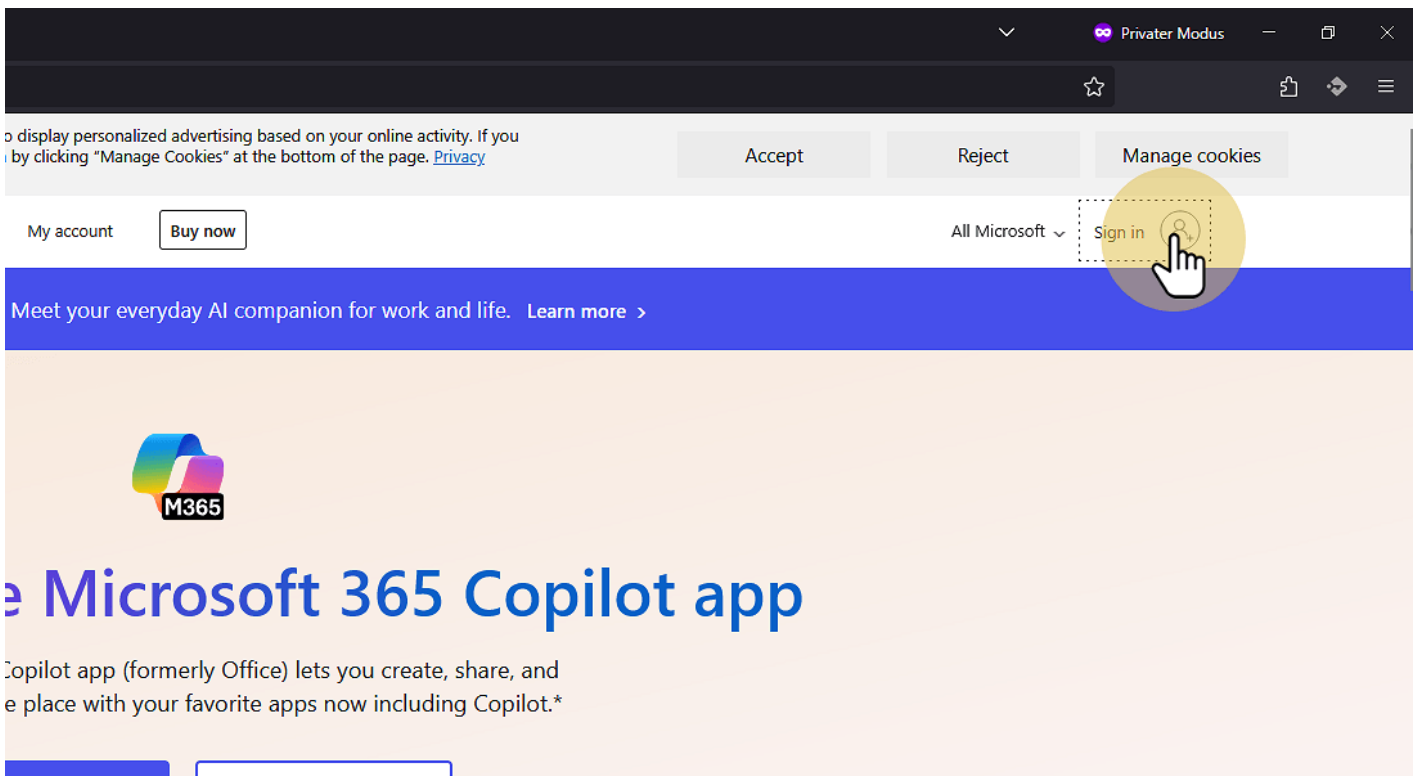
Privater Modus

o display personalized advertising based on your online activity. If you by clicking "Manage Cookies" at the bottom of the page. Privacy

Accept

Reject

Manage cookies

My account

Buy now

All Microsoft

Sign in

Meet your everyday AI companion for work and life. Learn more >

M365

e Microsoft 365 Copilot app

Copilot app (formerly Office) lets you create, share, and e place with your favorite apps now including Copilot.*